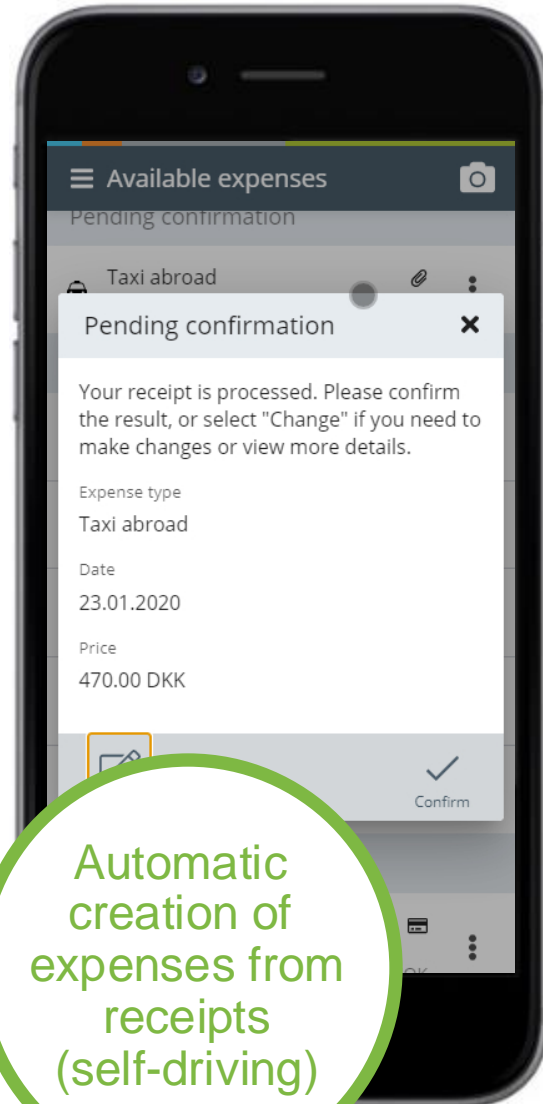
Available expenses

Pending confirmation

Taxi abroad

Pending confirmation

Your receipt is processed. Please confirm the result, or select "Change" if you need to make changes or view more details.

Expense type

Taxi abroad

Date

23.01.2020

Price

470.00 DKK

Confirm

Automatic creation of expenses from receipts (self-driving)